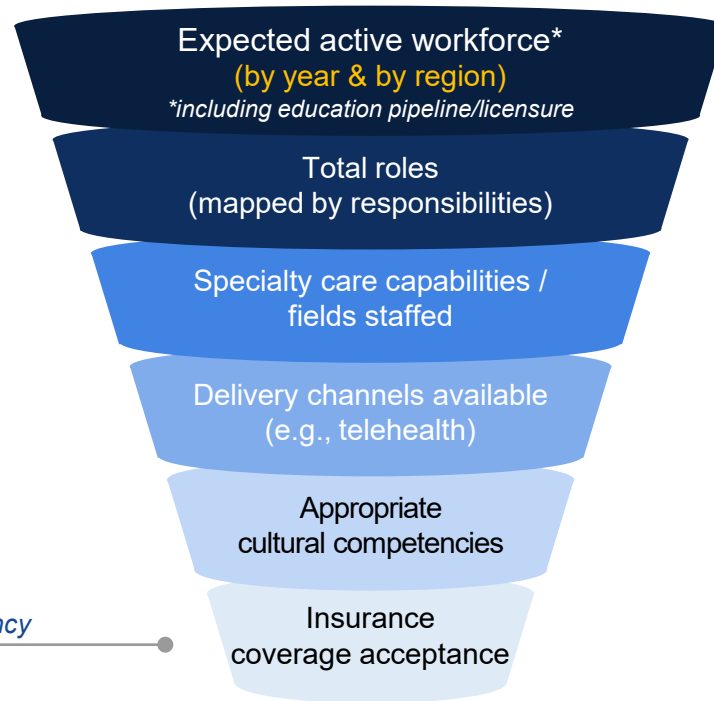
Expected active workforce*
(by year & by region)
*including education pipeline/licensure

Total roles
(mapped by responsibilities)

Specialty care capabilities / fields staffed

Delivery channels available
(e.g., telehealth)

Appropriate
cultural competencies

ncy

Insurance
coverage acceptance